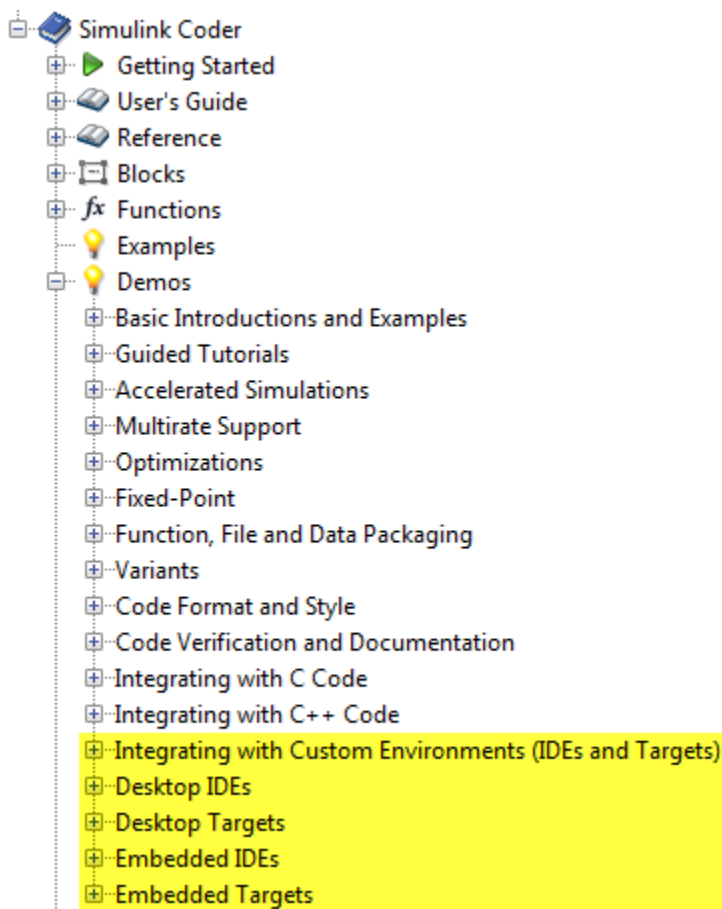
Simulink Coder
Getting Started
User's Guide
Reference
Blocks
$fx$ Functions
Examples
Demos
Basic Introductions and Examples
Guided Tutorials
Accelerated Simulations
Multirate Support
Optimizations
Fixed-Point
Function, File and Data Packaging
Variants
Code Format and Style
Code Verification and Documentation
Integrating with C Code
Integrating with C++ Code
Integrating with Custom Environments (IDEs and Targets)
Desktop IDEs
Desktop Targets
Embedded IDEs
Embedded Targets